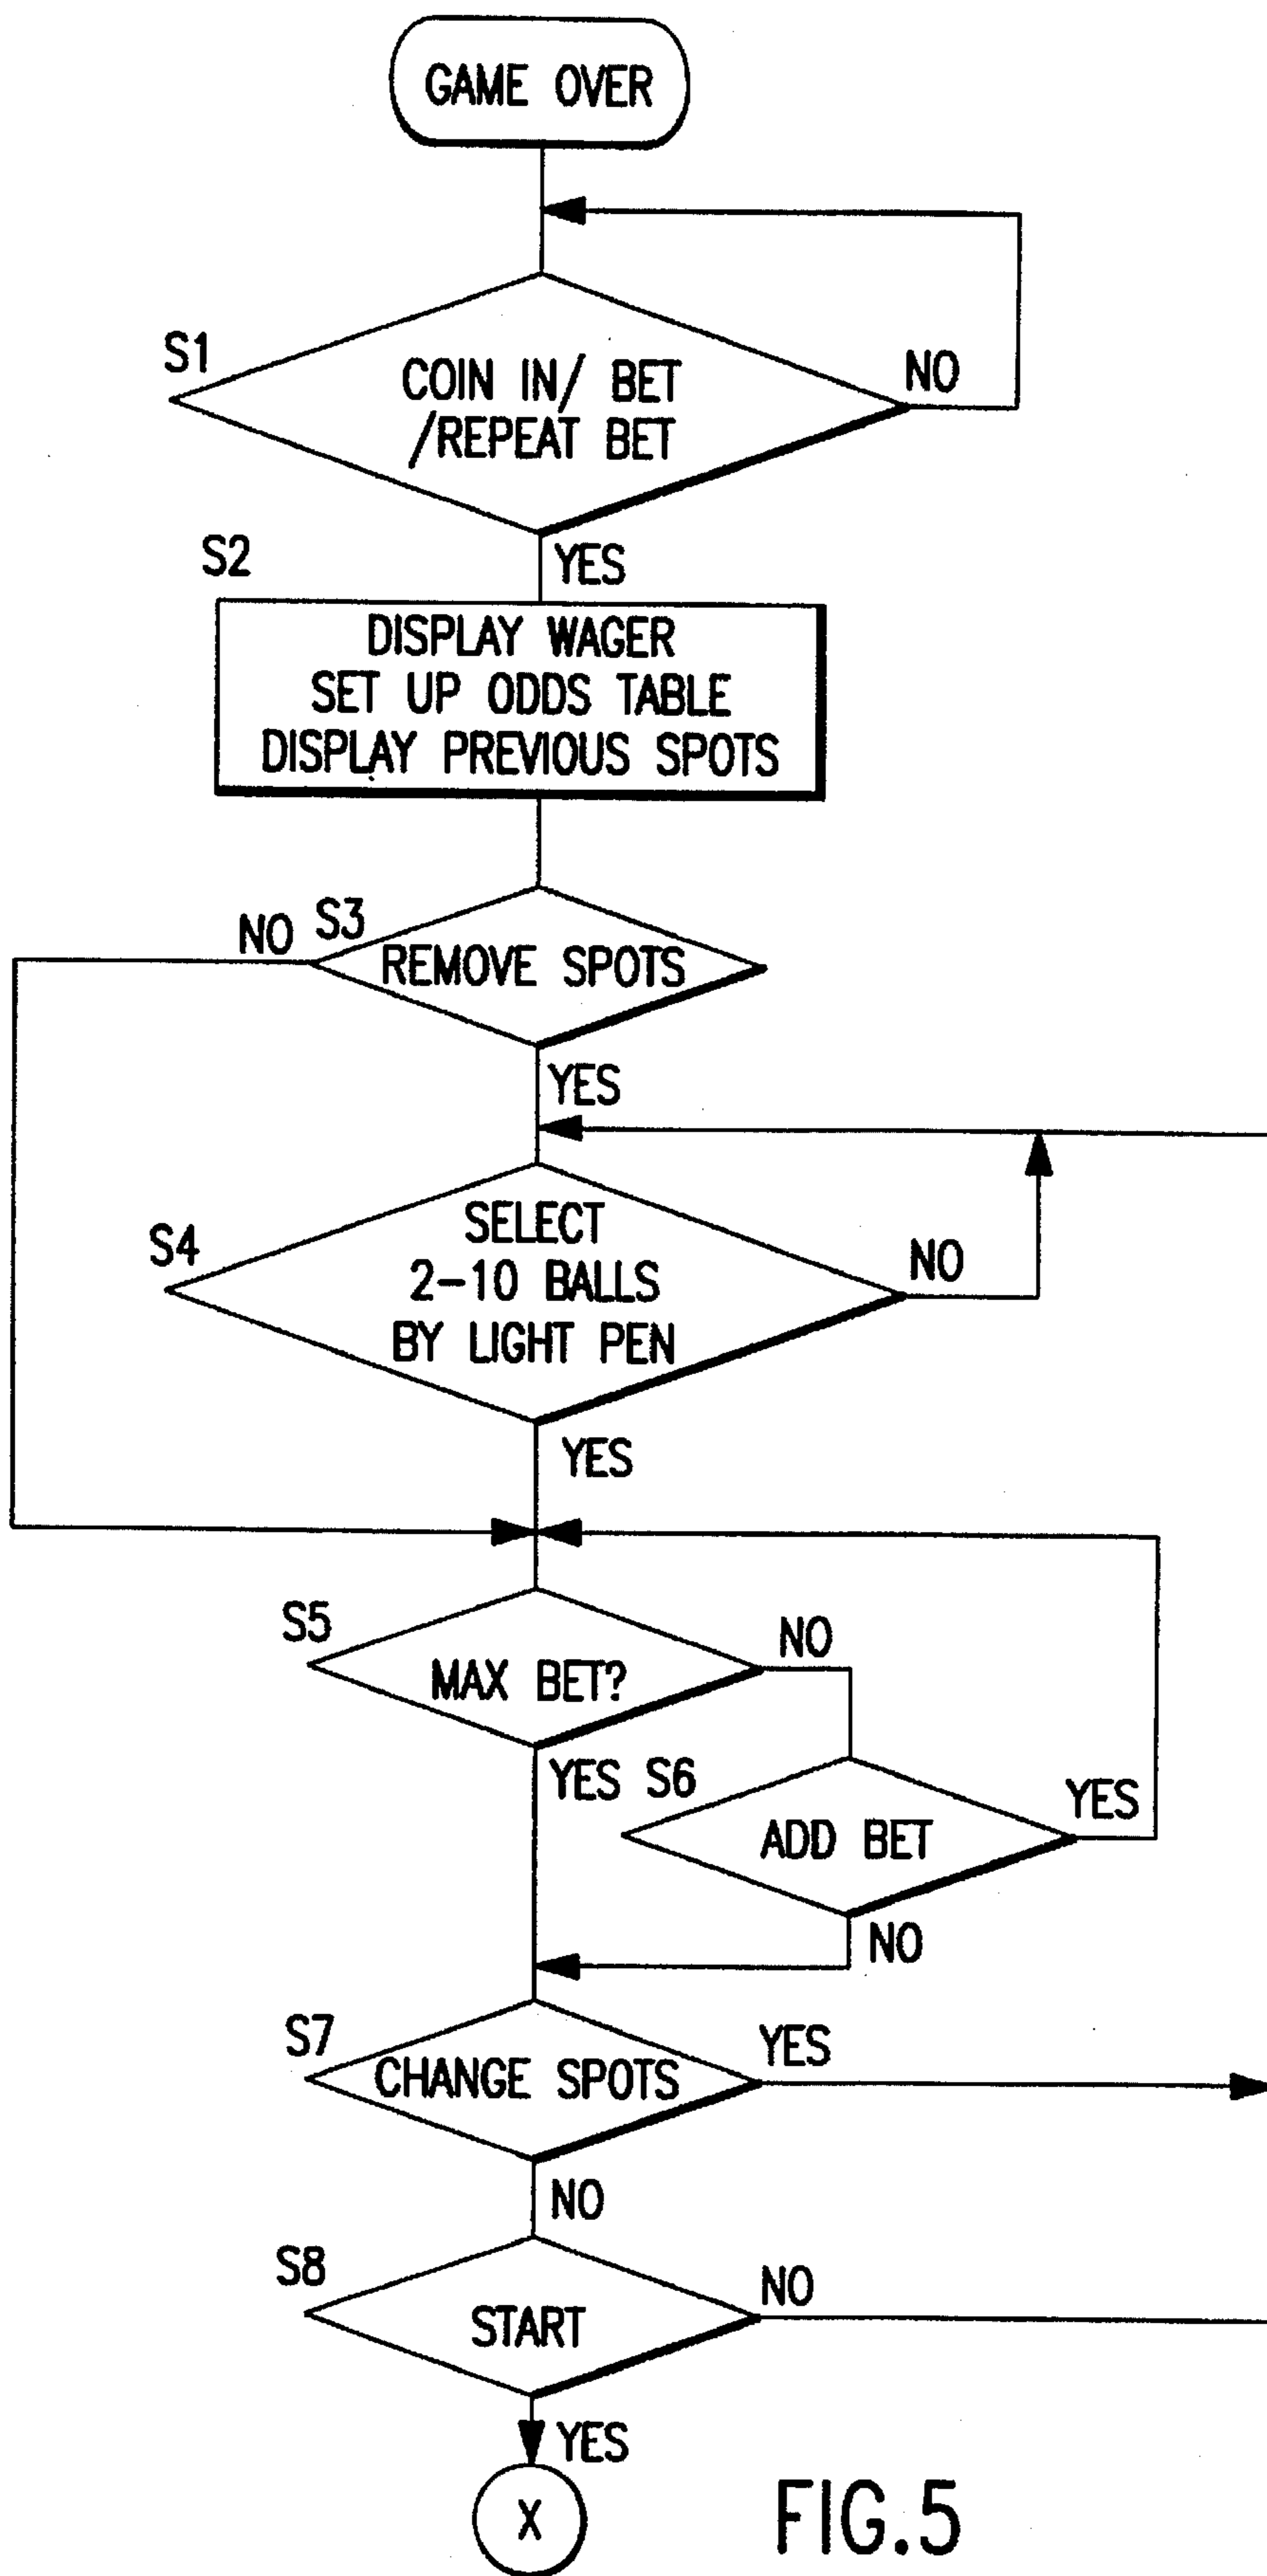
GAME OVER

S1

COIN IN/ BET /REPEAT BET

NO

YES

S2

DISPLAY WAGER
SET UP ODDS TABLE
DISPLAY PREVIOUS SPOTS

NO

S3

REMOVE SPOTS

YES

S4

SELECT 2-10 BALLS BY LIGHT PEN

NO

YES

S5

MAX BET?

NO

YES

S6

ADD BET

YES

NO

S7

CHANGE SPOTS

YES

NO

S8

START

NO

YES

X

FIG.5